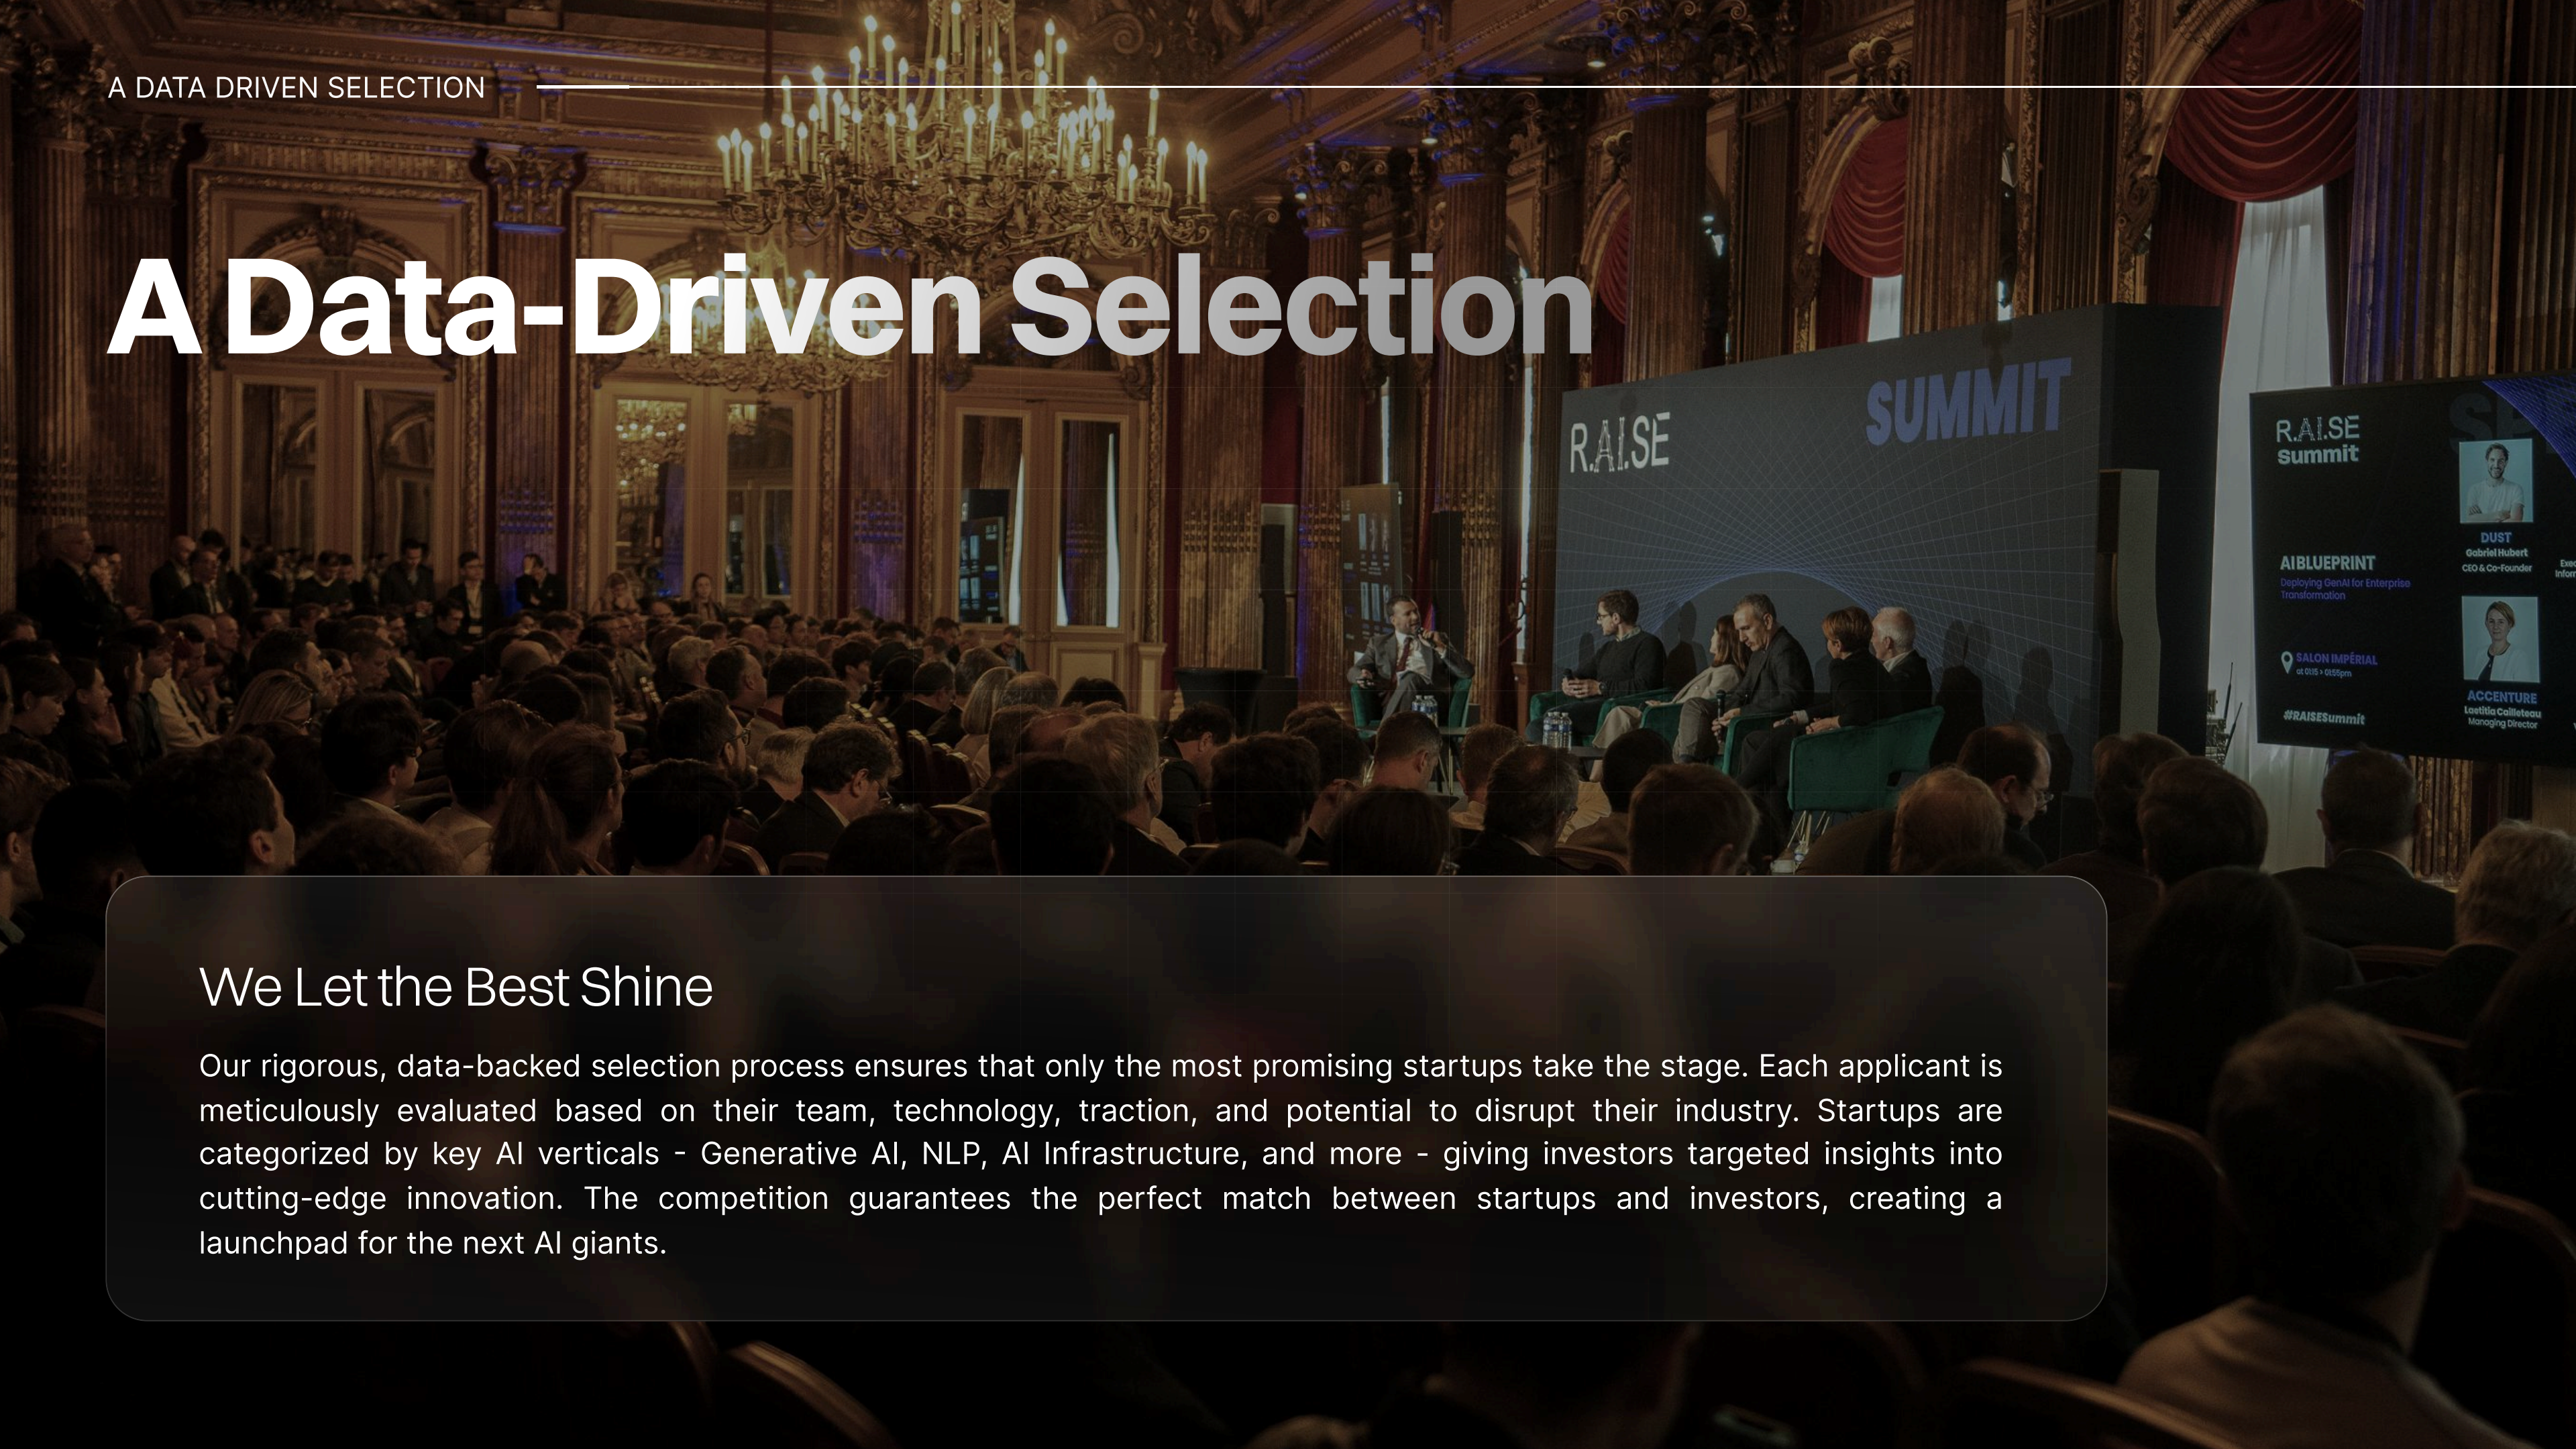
A DATA DRIVEN SELECTION

A Data-Driven Selection

R.AI.SE SUMMIT

R.AI.SE summit

AIBLUEPRINT
Deploying GenAI for Enterprise Transformation

SALON IMPÉRIAL

#RAISESummit

DUST
Gabriel Hubert
CEO & Co-Founder

ACCENTURE
Laetitia Cailleteau
Managing Director

We Let the Best Shine

Our rigorous, data-backed selection process ensures that only the most promising startups take the stage. Each applicant is meticulously evaluated based on their team, technology, traction, and potential to disrupt their industry. Startups are categorized by key AI verticals - Generative AI, NLP, AI Infrastructure, and more - giving investors targeted insights into cutting-edge innovation. The competition guarantees the perfect match between startups and investors, creating a launchpad for the next AI giants.